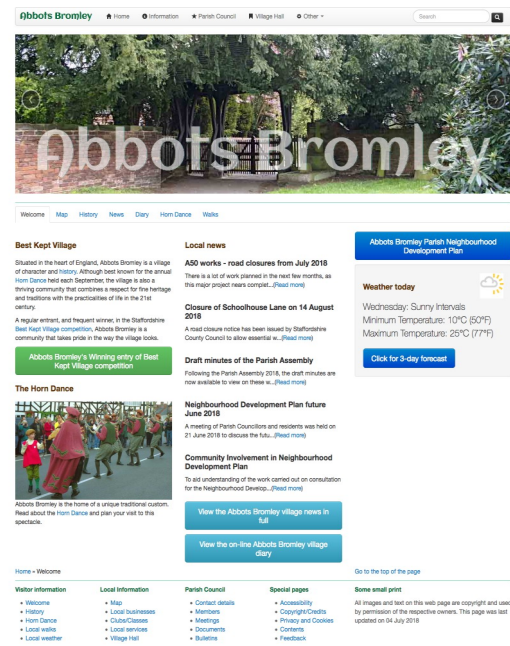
Abbots Bromley Home Information Parish Council Village Hall Other

Search

Abbots Bromley

Welcome Map History News Diary Horn Dance Walks

Best Kept Village

Situated in the heart of England, Abbots Bromley is a village of character and history. Although best known for the annual Horn Dance held each September, the village is also a thriving community that combines a respect for fine heritage and traditions with the practicalities of life in the 21st century.

A regular entrant, and frequent winner, in the Staffordshire Best Kept Village competition, Abbots Bromley is a community that takes pride in the way the village looks.

Abbots Bromley's Winning entry of Best Kept Village competition

The Horn Dance

Abbots Bromley is the home of a unique traditional custom. Read about the Horn Dance and plan your visit to this spectacle.

Local news

A50 works - road closures from July 2018

There is a lot of work planned in the next few months, as this major project nears complet...(Read more)

Closure of Schoolhouse Lane on 14 August 2018

A road closure notice has been issued by Staffordshire County Council to allow essential w...(Read more)

Draft minutes of the Parish Assembly

Following the Parish Assembly 2018, the draft minutes are now available to view on these w...(Read more)

Neighbourhood Development Plan future June 2018

A meeting of Parish Councillors and residents was held on 21 June 2018 to discuss the futu...(Read more)

Community Involvement in Neighbourhood Development Plan

To aid understanding of the work carried out on consultation for the Neighbourhood Develop...(Read more)

View the Abbots Bromley village news in full

View the on-line Abbots Bromley village diary

Abbots Bromley Parish Neighbourhood Development Plan

Weather today

Wednesday: Sunny Intervals
Minimum Temperature: 10°C (50°F)
Maximum Temperature: 25°C (77°F)

Click for 3-day forecast

Home » Welcome

Go to the top of the page

Visitor information
- Welcome
- History
- Horn Dance
- Local walks
- Local weather

Local Information
- Map
- Local businesses
- Clubs/Classes
- Local services
- Village Hall

Parish Council
- Contact details
- Members
- Meetings
- Documents
- Bulletins

Special pages
- Accessibility
- Copyright/Credits
- Privacy and Cookies
- Contents
- Feedback

Some small print

All images and text on this web page are copyright and used by permission of the respective owners. This page was last updated on 04 July 2018